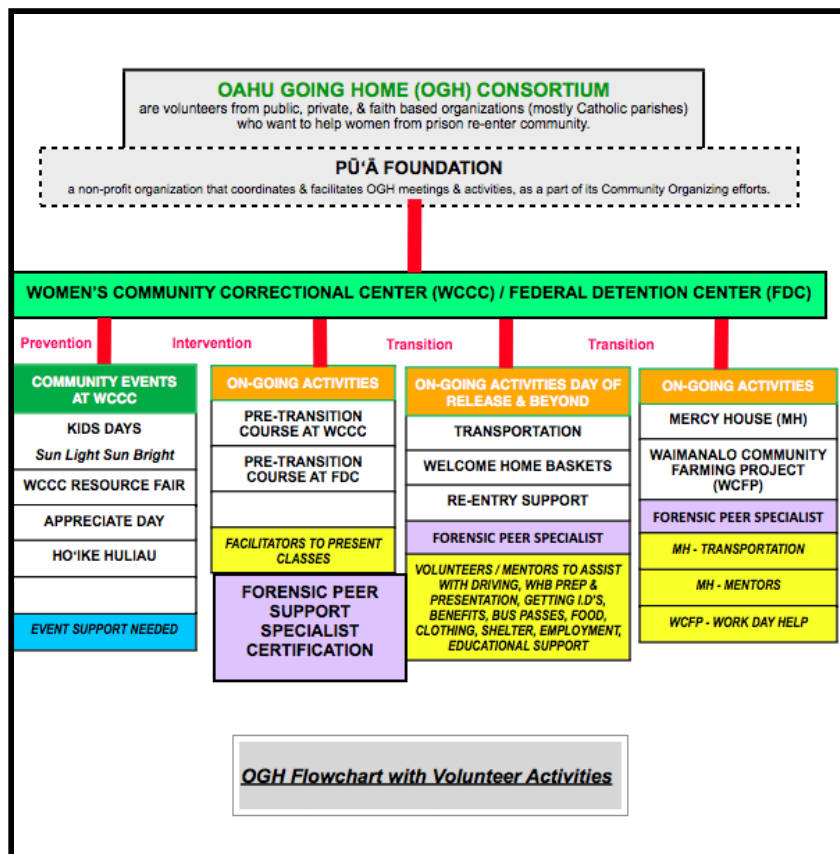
OAHU GOING HOME (OGH) CONSORTIUM
are volunteers from public, private, & faith based organizations (mostly Catholic parishes) who want to help women from prison re-enter community.

PŪ'Ā FOUNDATION
a non-profit organization that coordinates & facilitates OGH meetings & activities, as a part of its Community Organizing efforts.

WOMEN'S COMMUNITY CORRECTIONAL CENTER (WCCC) / FEDERAL DETENTION CENTER (FDC)

Prevention

COMMUNITY EVENTS AT WCCC
KIDS DAYS
Sun Light Sun Bright
WCCC RESOURCE FAIR
APPRECIATE DAY
HO'IKE HULIAU
EVENT SUPPORT NEEDED

Intervention

ON-GOING ACTIVITIES
PRE-TRANSITION COURSE AT WCCC
PRE-TRANSITION COURSE AT FDC
FACILITATORS TO PRESENT CLASSES
FORENSIC PEER SUPPORT SPECIALIST CERTIFICATION

Transition

ON-GOING ACTIVITIES DAY OF RELEASE & BEYOND
TRANSPORTATION
WELCOME HOME BASKETS
RE-ENTRY SUPPORT
FORENSIC PEER SPECIALIST
VOLUNTEERS / MENTORS TO ASSIST WITH DRIVING, WHB PREP & PRESENTATION, GETTING I.D'S, BENEFITS, BUS PASSES, FOOD, CLOTHING, SHELTER, EMPLOYMENT, EDUCATIONAL SUPPORT

Transition

ON-GOING ACTIVITIES
MERCY HOUSE (MH)
WAIMANALO COMMUNITY FARMING PROJECT (WCFP)
FORENSIC PEER SPECIALIST
MH - TRANSPORTATION
MH - MENTORS
WCFP - WORK DAY HELP

OGH Flowchart with Volunteer Activities